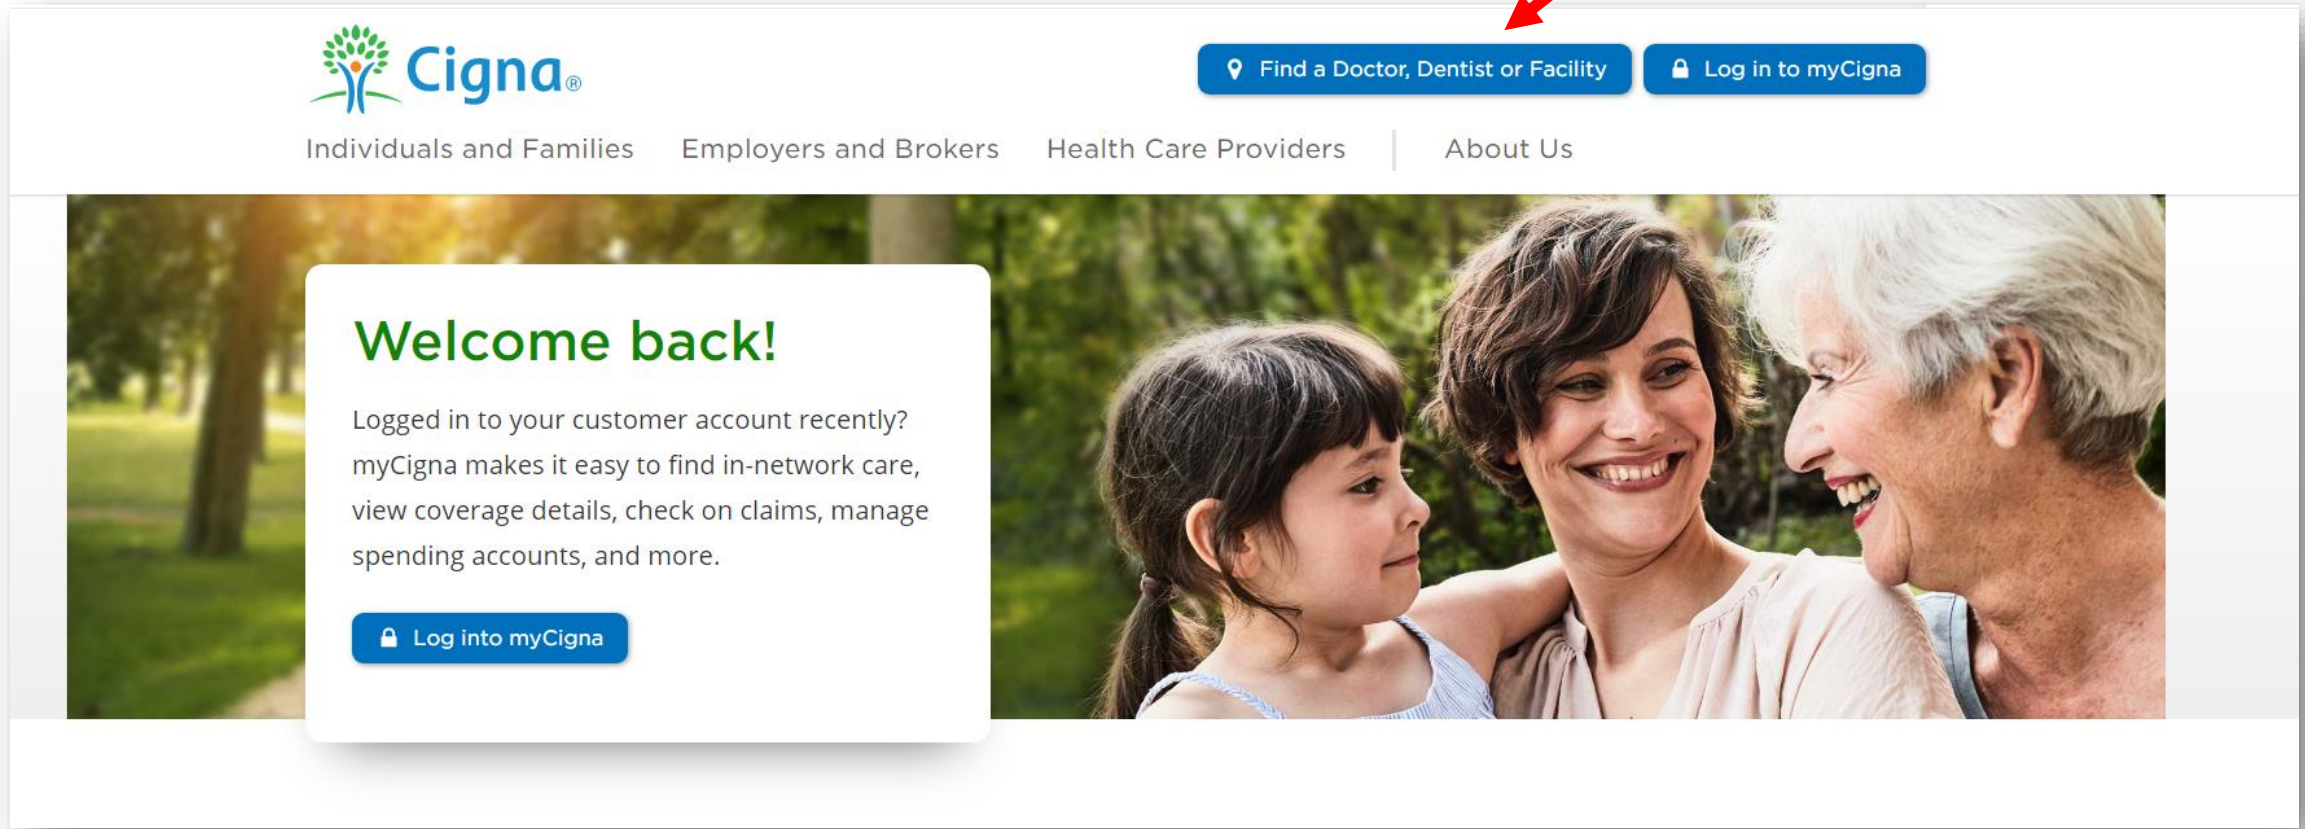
Cigna®

Find a Doctor, Dentist or Facility
Log in to myCigna

Individuals and Families
Employers and Brokers
Health Care Providers
About Us

Welcome back!

Logged in to your customer account recently? myCigna makes it easy to find in-network care, view coverage details, check on claims, manage spending accounts, and more.

Log into myCigna